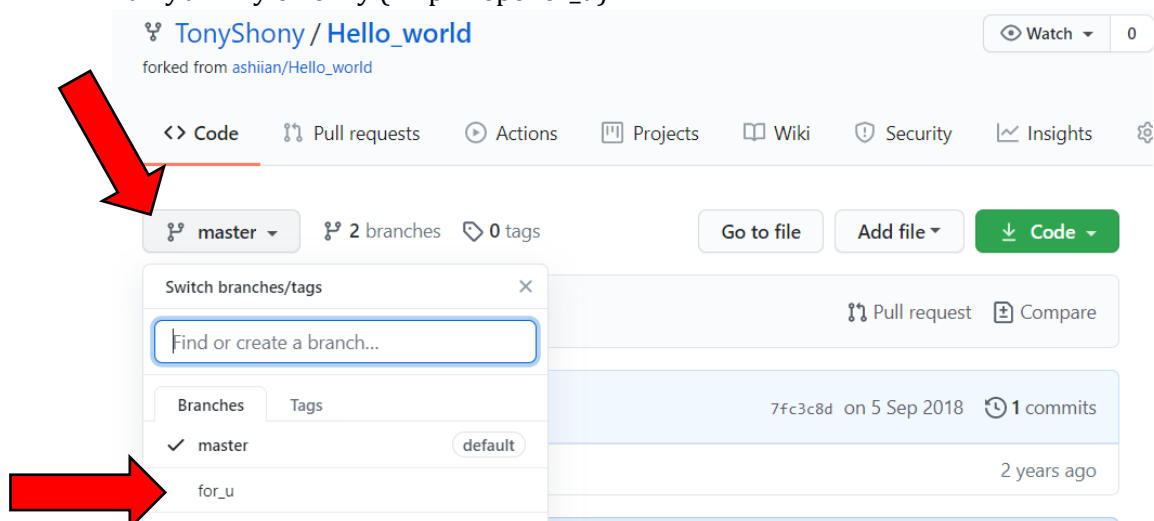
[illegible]

TonyShony / Hello_world

forked from ashiian/Hello_world

Watch 0

<> Code Pull requests Actions Projects Wiki Security Insights

master 2 branches 0 tags

Go to file Add file Code

Switch branches/tags

Find or create a branch...

Branches Tags

master default

for_u

Pull request Compare

7fc3c8d on 5 Sep 2018 1 commits

2 years ago